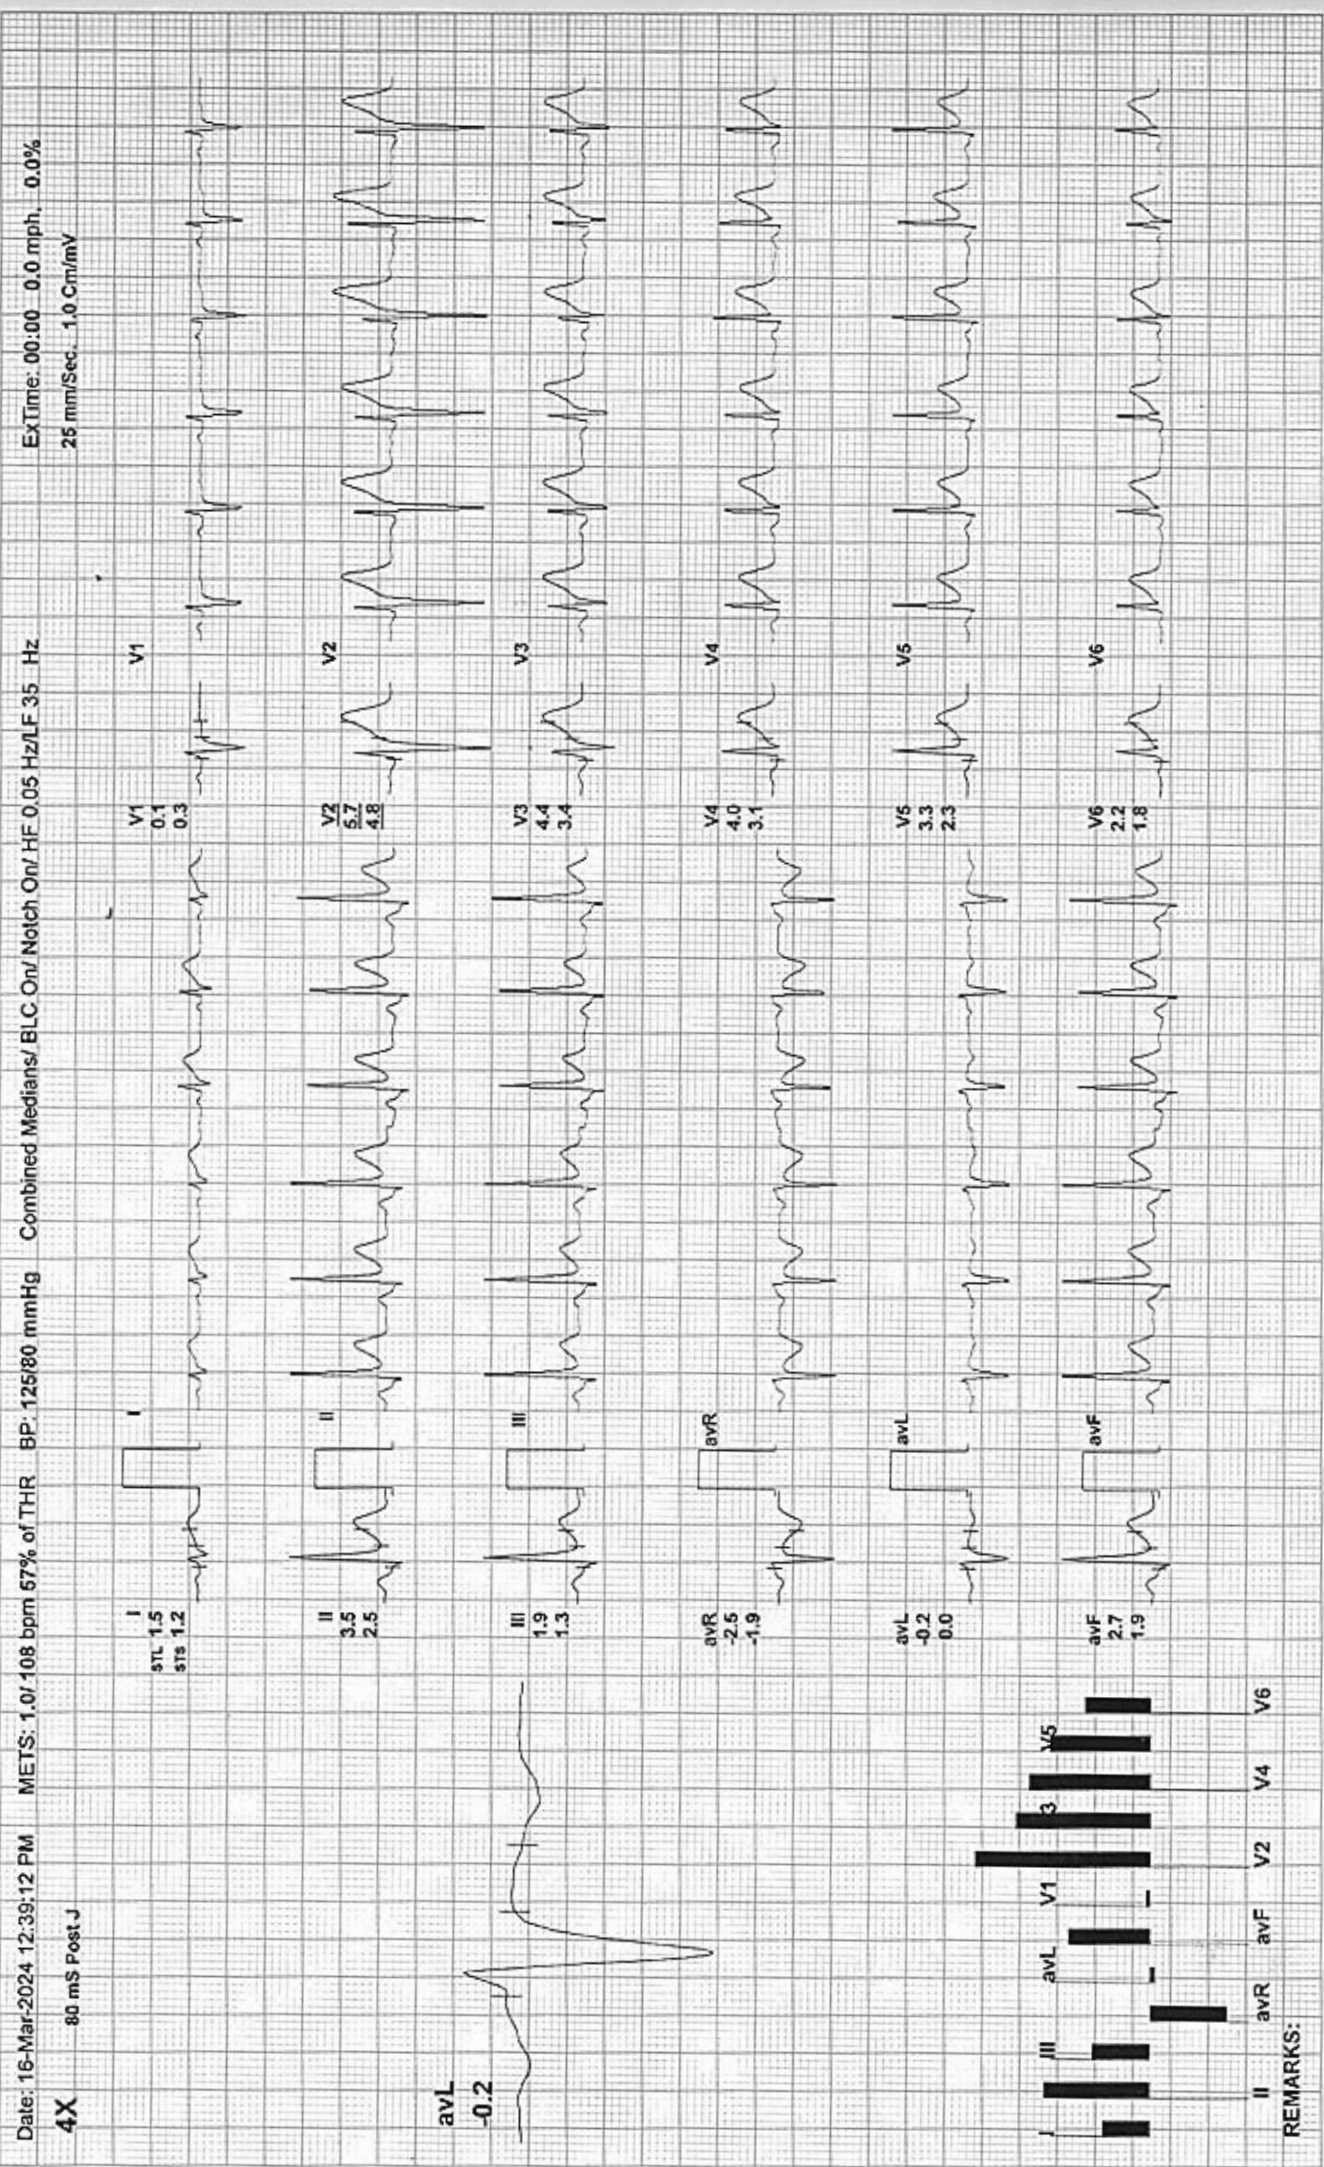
Date: 16-Mar-2024 12:39:12 PM METS: 1.0/ 108 bpm 57% of THR BP: 125/80 mmHg Combined Medians/ BLC On/ Notch On/ HF 0.05 Hz/LF 35 Hz ExTime: 00:00 0.0 mph. 0.0%

4X 80 mS Post J 25 mm/Sec. 1.0 Cm/mV

avL
-0.2

I
STL 1.5
STS 1.2

I

II
3.5
2.5

II

III
1.9
1.3

III

avR
-2.5
-1.9

avR

avL
-0.2
0.0

avL

avF
2.7
1.9

avF

V1
0.1
0.3

V1

V2
5.7
4.8

V2

V3
4.4
3.4

V3

V4
4.0
3.1

V4

V5
3.3
2.3

V5

V6
2.2
1.8

V6

I II III avR avL avF V1 V2 3 V4 V5 V6

REMARKS: